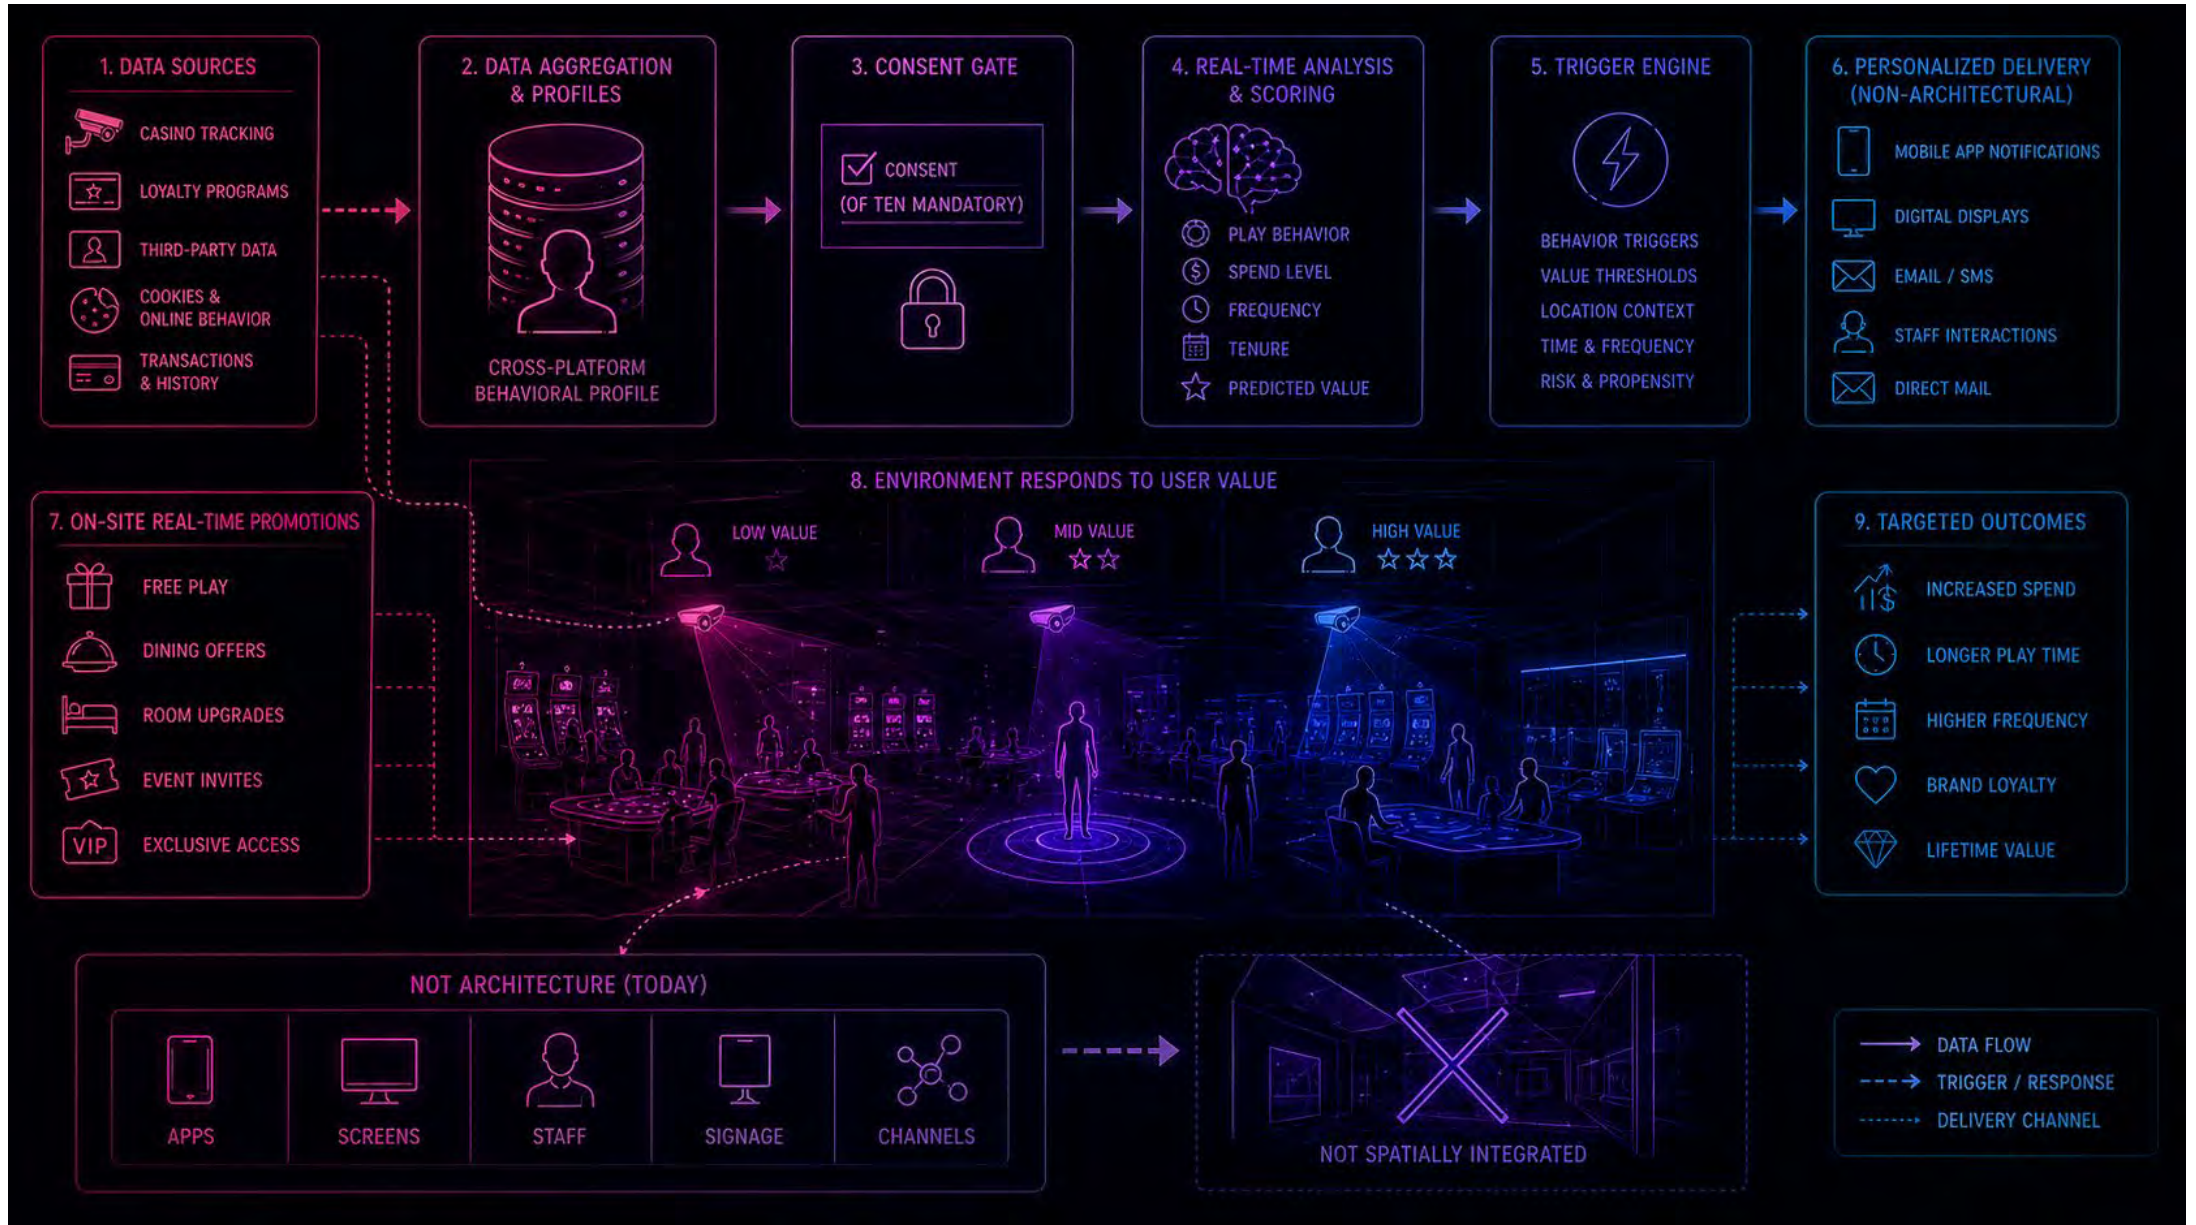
1. DATA SOURCES

CASINO TRACKING
LOYALTY PROGRAMS
THIRD-PARTY DATA
COOKIES & ONLINE BEHAVIOR
TRANSACTIONS & HISTORY

2. DATA AGGREGATION & PROFILES

CROSS-PLATFORM BEHAVIORAL PROFILE

3. CONSENT GATE

CONSENT
(OF TEN MANDATORY)

4. REAL-TIME ANALYSIS & SCORING

PLAY BEHAVIOR
SPEND LEVEL
FREQUENCY
TENURE
PREDICTED VALUE

5. TRIGGER ENGINE

BEHAVIOR TRIGGERS
VALUE THRESHOLDS
LOCATION CONTEXT
TIME & FREQUENCY
RISK & PROPENSITY

6. PERSONALIZED DELIVERY (NON-ARCHITECTURAL)

MOBILE APP NOTIFICATIONS
DIGITAL DISPLAYS
EMAIL / SMS
STAFF INTERACTIONS
DIRECT MAIL

7. ON-SITE REAL-TIME PROMOTIONS

FREE PLAY
DINING OFFERS
ROOM UPGRADES
EVENT INVITES
VIP EXCLUSIVE ACCESS

8. ENVIRONMENT RESPONDS TO USER VALUE

LOW VALUE
MID VALUE
HIGH VALUE

9. TARGETED OUTCOMES

INCREASED SPEND
LONGER PLAY TIME
HIGHER FREQUENCY
BRAND LOYALTY
LIFETIME VALUE

NOT ARCHITECTURE (TODAY)

APPS
SCREENS
STAFF
SIGNAGE
CHANNELS

NOT SPATIALLY INTEGRATED

DATA FLOW
TRIGGER / RESPONSE
DELIVERY CHANNEL